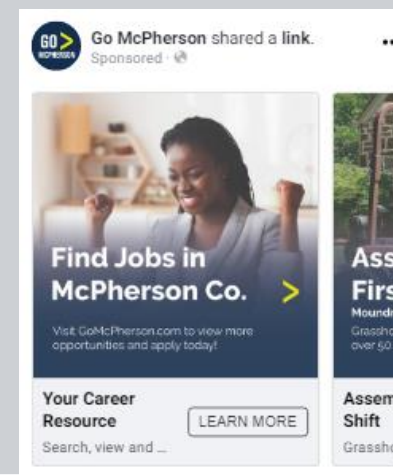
GO MCPHERSON

Go McPherson shared a link.
Sponsored ·

...

Find Jobs in McPherson Co.

Visit GoMcPherson.com to view more opportunities and apply today!

Your Career Resource
Search, view and ...

LEARN MORE

Ass
Firs
Moundr
Grassho
over 50

Assem
Shift
Grassho